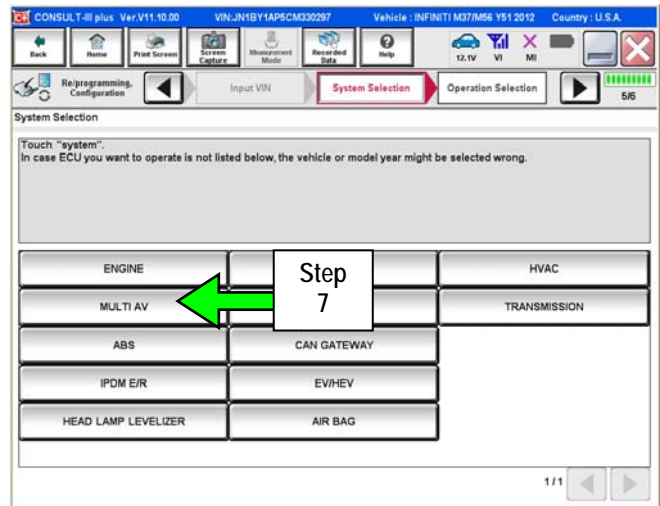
CONSULT-III plus Ver.V11.10.00 VIN:JN1BY1AP5CM330297 Vehicle : INFINITI M37/M56 Y51 2012 Country : U.S.A.

Back Home Print Screen Screen Capture Measurement Mode Recorded Data Help 12.1V VI MI

Re/programming, Configuration Input VIN System Selection Operation Selection 5/6

System Selection

Touch "system".
In case ECU you want to operate is not listed below, the vehicle or model year might be selected wrong.

| ENGINE | | HVAC |
|---|---|---|
| MULTI AV | | TRANSMISSION |
| ABS | CAN GATEWAY | |
| IPDM E/R | EV/HEV | |
| HEAD LAMP LEVELIZER | AIR BAG | |

Step 7

1/1